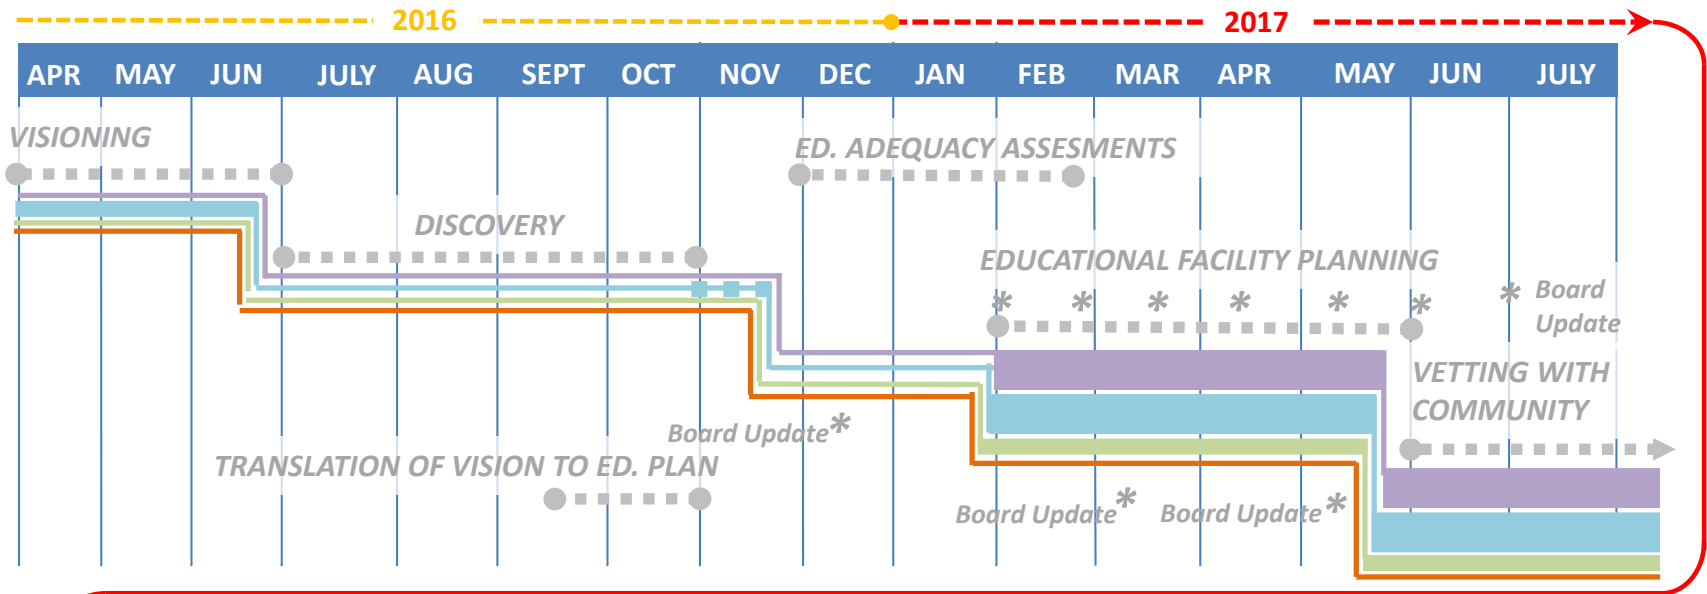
2016

2017

| APR | MAY | JUN | JULY | AUG | SEPT | OCT | NOV | DEC | JAN | FEB | MAR | APR | MAY | JUN | JULY |
|---|---|---|---|---|---|---|---|---|---|---|---|---|---|---|---|

VISIONING

ED. ADEQUACY ASSESMENTS

DISCOVERY

EDUCATIONAL FACILITY PLANNING

* * * * * *

* Board Update

VETTING WITH COMMUNITY

Board Update *

TRANSLATION OF VISION TO ED. PLAN

Board Update *

Board Update *